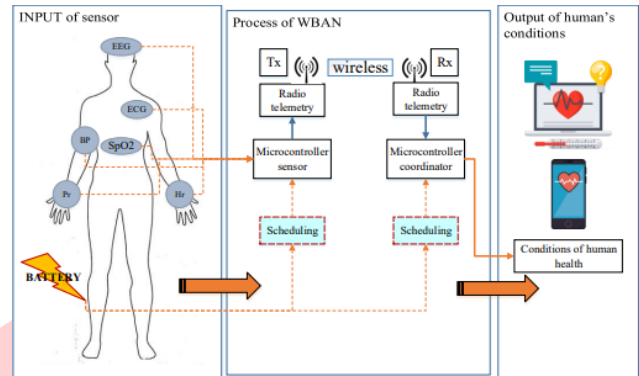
INPUT of sensor

EEG

ECG

BP

SpO2

Pr

Hr

BATTERY

Process of WBAN

Tx

wireless

Rx

Radio telemetry

Radio telemetry

Microcontroller sensor

Microcontroller coordinator

Scheduling

Scheduling

Output of human's conditions

Conditions of human health